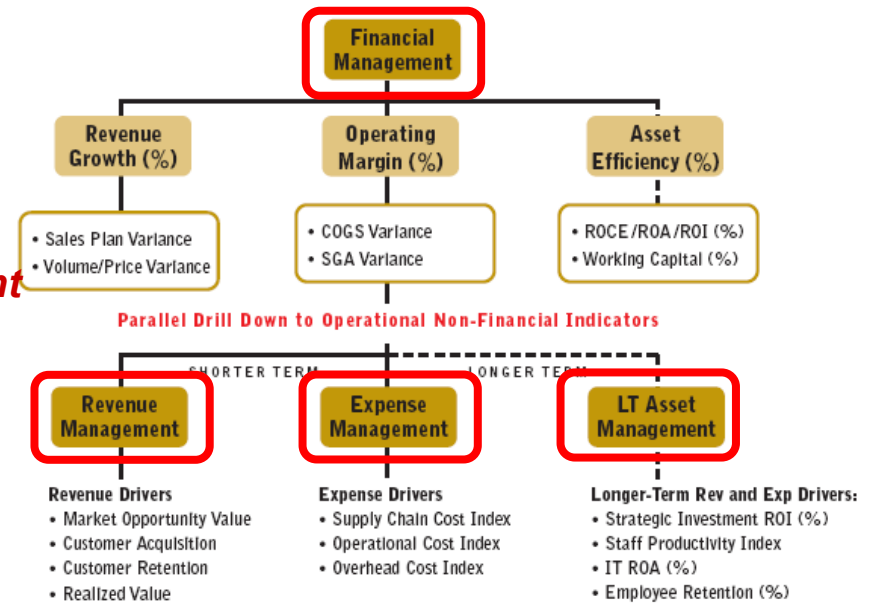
Financial Management

Revenue Growth (%)

Operating Margin (%)

Asset Efficiency (%)

• Sales Plan Variance
• Volume/Price Variance

• COGS Variance
• SGA Variance

• ROCE/ROA/ROI (%)
• Working Capital (%)

nt

Parallel Drill Down to Operational Non-Financial Indicators

SHORTER TERM

LONGER TERM

Revenue Management

Expense Management

LT Asset Management

Revenue Drivers
• Market Opportunity Value
• Customer Acquisition
• Customer Retention
• Realized Value

Expense Drivers
• Supply Chain Cost Index
• Operational Cost Index
• Overhead Cost Index

Longer-Term Rev and Exp Drivers:
• Strategic Investment ROI (%)
• Staff Productivity Index
• IT ROA (%)
• Employee Retention (%)